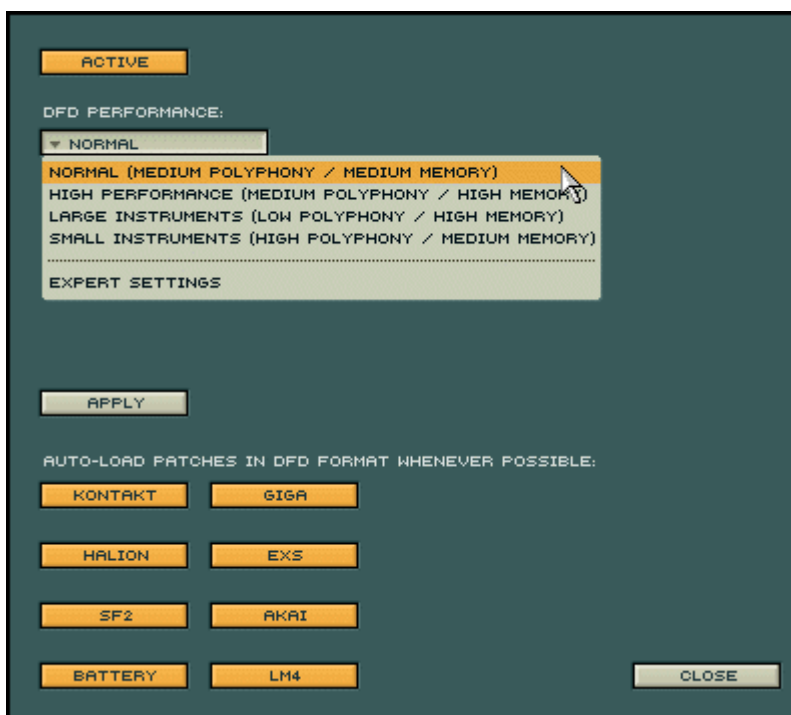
ACTIVE

DFD PERFORMANCE:

▾ NORMAL

NORMAL (MEDIUM POLYPHONY / MEDIUM MEMORY)
HIGH PERFORMANCE (MEDIUM POLYPHONY / HIGH MEMORY)
LARGE INSTRUMENTS (LOW POLYPHONY / HIGH MEMORY)
SMALL INSTRUMENTS (HIGH POLYPHONY / MEDIUM MEMORY)

EXPERT SETTINGS

APPLY

AUTO-LOAD PATCHES IN DFD FORMAT WHENEVER POSSIBLE:

KONTAKT
GIGA
HALION
EXS
SF2
AKAI
BATTERY
LM4

CLOSE